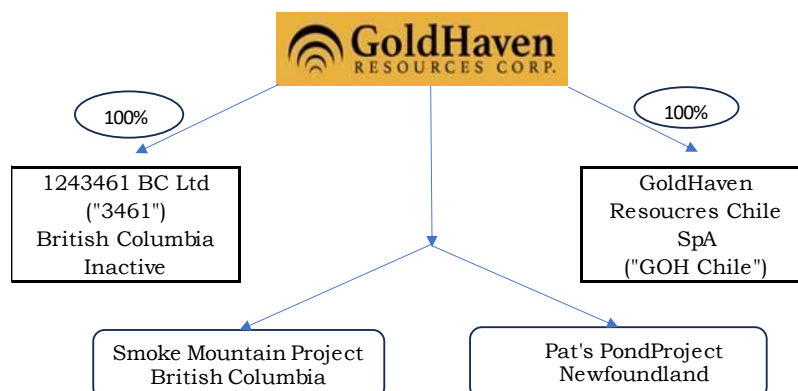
GoldHaven
RESOURCES CORP.

100%

100%

1243461 BC Ltd
("3461")
British Columbia
Inactive

GoldHaven
Resoucres Chile
SpA
("GOH Chile")

Smoke Mountain Project
British Columbia

Pat's PondProject
Newfoundland